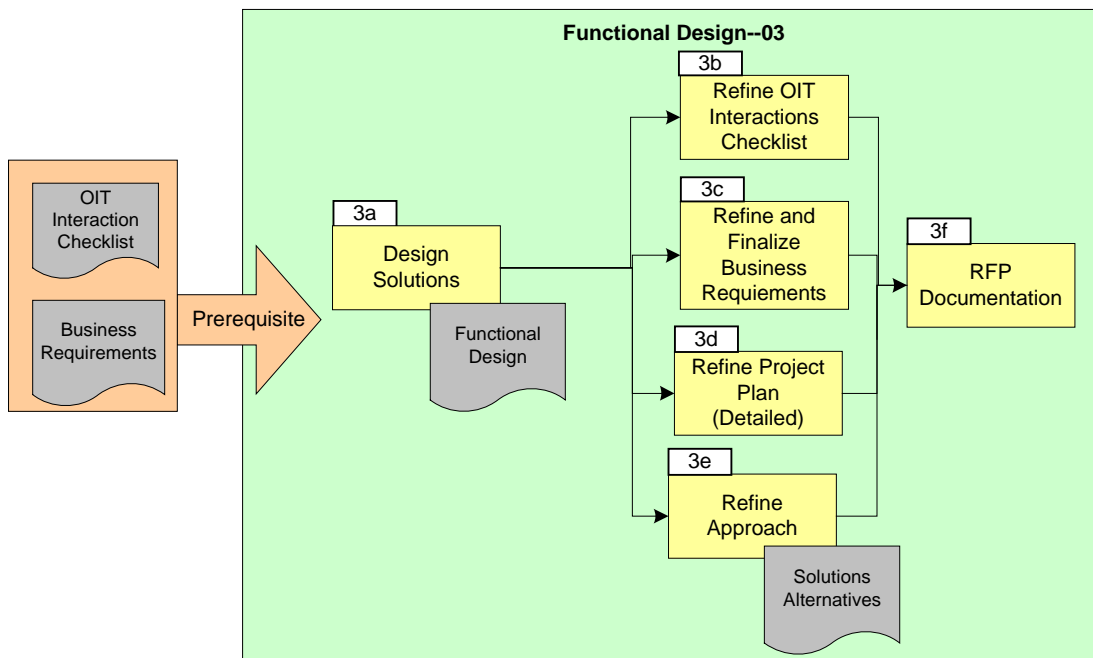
OIT Interaction Checklist

Business Requirements

Prerequisite

Functional Design--03

3a
Design Solutions

Functional Design

3b
Refine OIT Interactions Checklist

3c
Refine and Finalize Business Requiements

3d
Refine Project Plan (Detailed)

3e
Refine Approach

Solutions Alternatives

3f
RFP Documentation